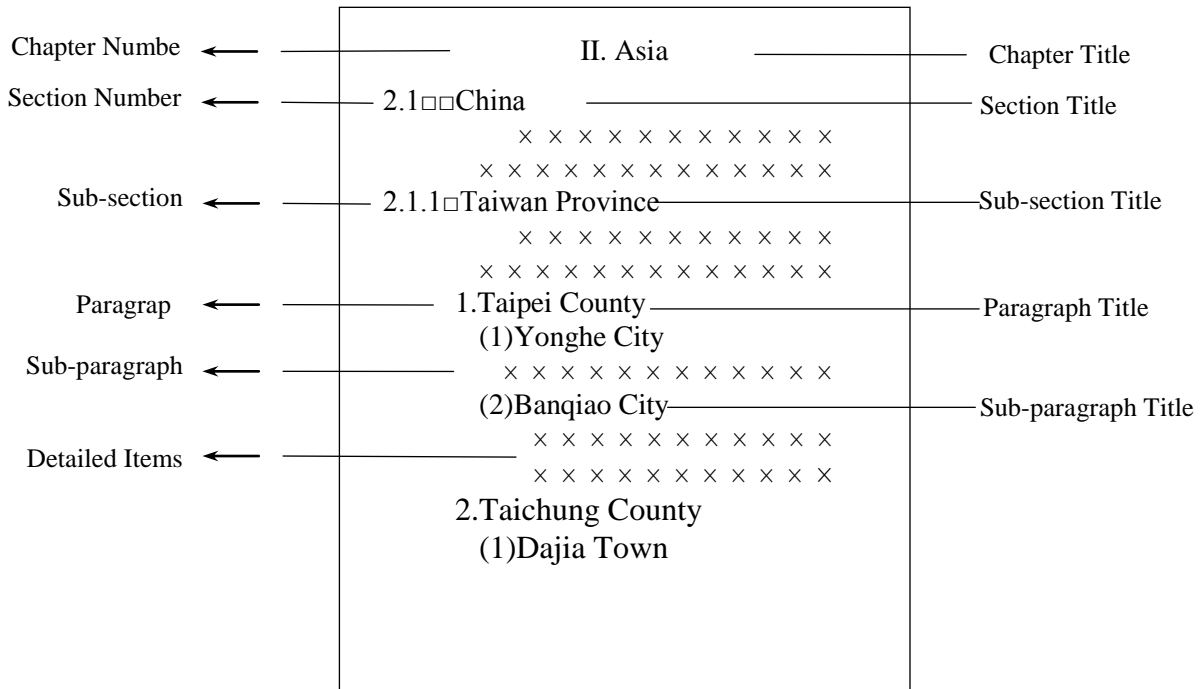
Chapter Numbe
II. Asia
Chapter Title
Section Number
2.1□□China
Section Title
× × × × × × × × × × × ×
× × × × × × × × × × × × ×
Sub-section
2.1.1□Taiwan Province
Sub-section Title
× × × × × × × × × × × ×
× × × × × × × × × × × × ×
Paragrap
1.Taipei County
Paragraph Title
(1)Yonghe City
Sub-paragraph
× × × × × × × × × × × ×
(2)Banqiao City
Sub-paragraph Title
× × × × × × × × × × × ×
Detailed Items
× × × × × × × × × × × ×
2.Taichung County
(1)Dajia Town